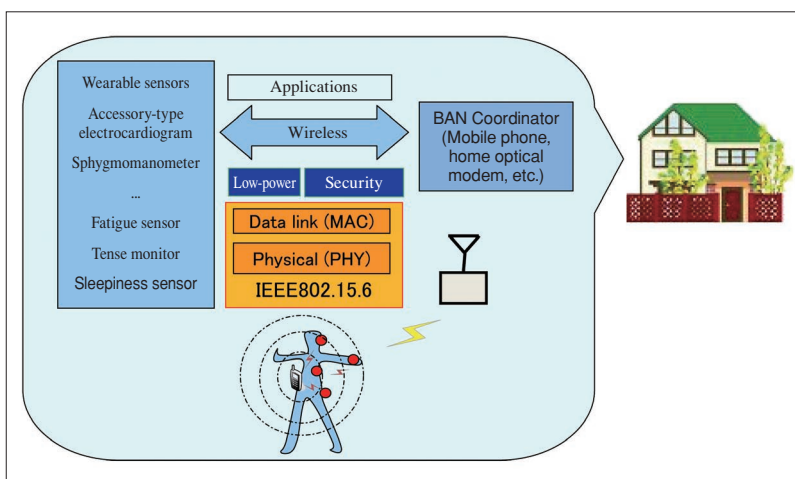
Wearable sensors

Accessory-type electrocardiogram

Sphygmomanometer

...

Fatigue sensor

Tense monitor

Sleepiness sensor

Applications

Wireless

BAN Coordinator (Mobile phone, home optical modem, etc.)

Low-power

Security

Data link (MAC)

Physical (PHY)

IEEE802.15.6